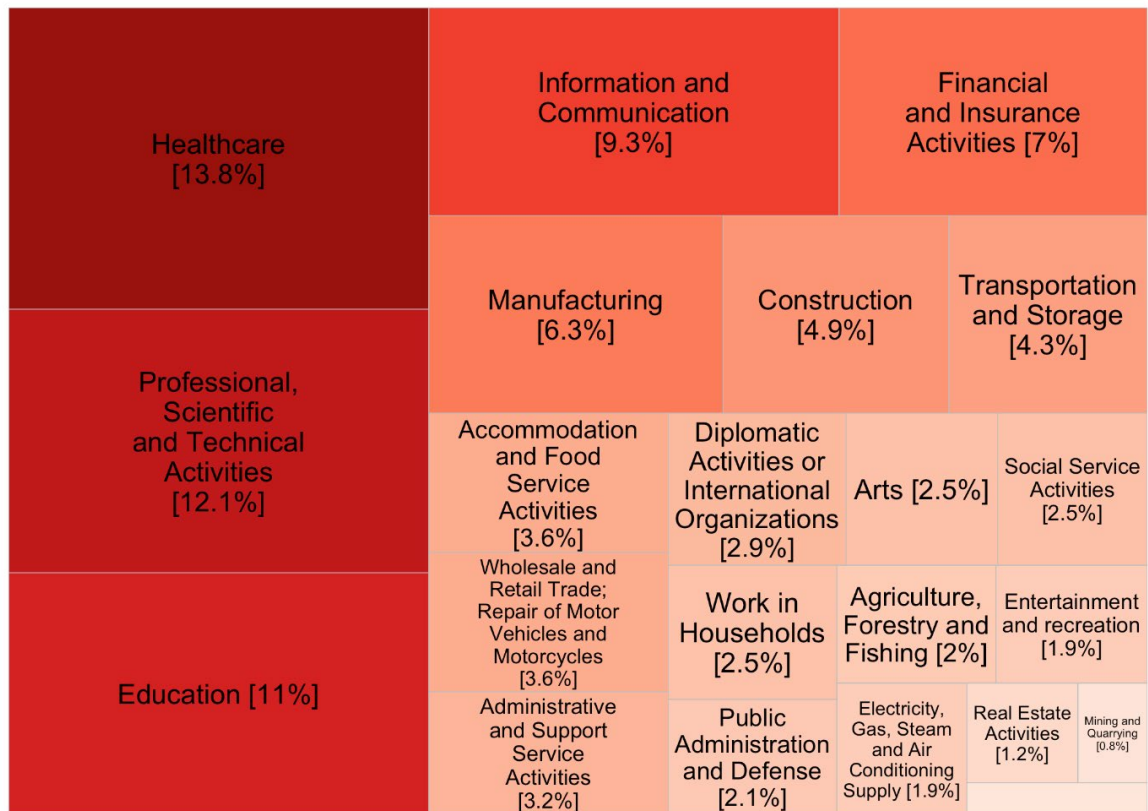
Healthcare [13.8%]

Professional, Scientific and Technical Activities [12.1%]

Education [11%]

Information and Communication [9.3%]

Financial and Insurance Activities [7%]

Manufacturing [6.3%]

Construction [4.9%]

Transportation and Storage [4.3%]

Accommodation and Food Service Activities [3.6%]

Diplomatic Activities or International Organizations [2.9%]

Arts [2.5%]

Social Service Activities [2.5%]

Wholesale and Retail Trade; Repair of Motor Vehicles and Motorcycles [3.6%]

Work in Households [2.5%]

Agriculture, Forestry and Fishing [2%]

Entertainment and recreation [1.9%]

Administrative and Support Service Activities [3.2%]

Public Administration and Defense [2.1%]

Electricity, Gas, Steam and Air Conditioning Supply [1.9%]

Real Estate Activities [1.2%]

Mining and Quarrying [0.8%]